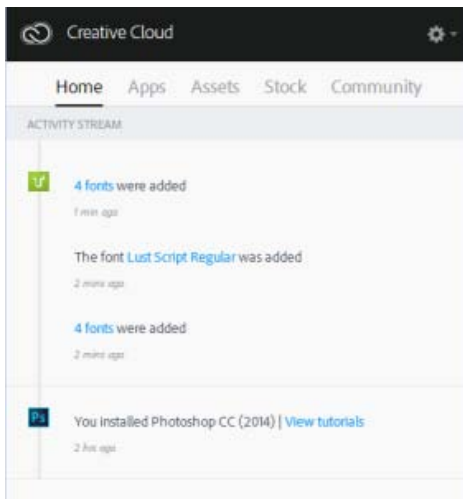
Creative Cloud

Home Apps Assets Stock Community

ACTIVITY STREAM

Tk

4 fonts were added

1 min ago

The font Lust Script Regular was added

2 mins ago

4 fonts were added

2 mins ago

Ps

You installed Photoshop CC (2014) | View tutorials

2 hrs ago